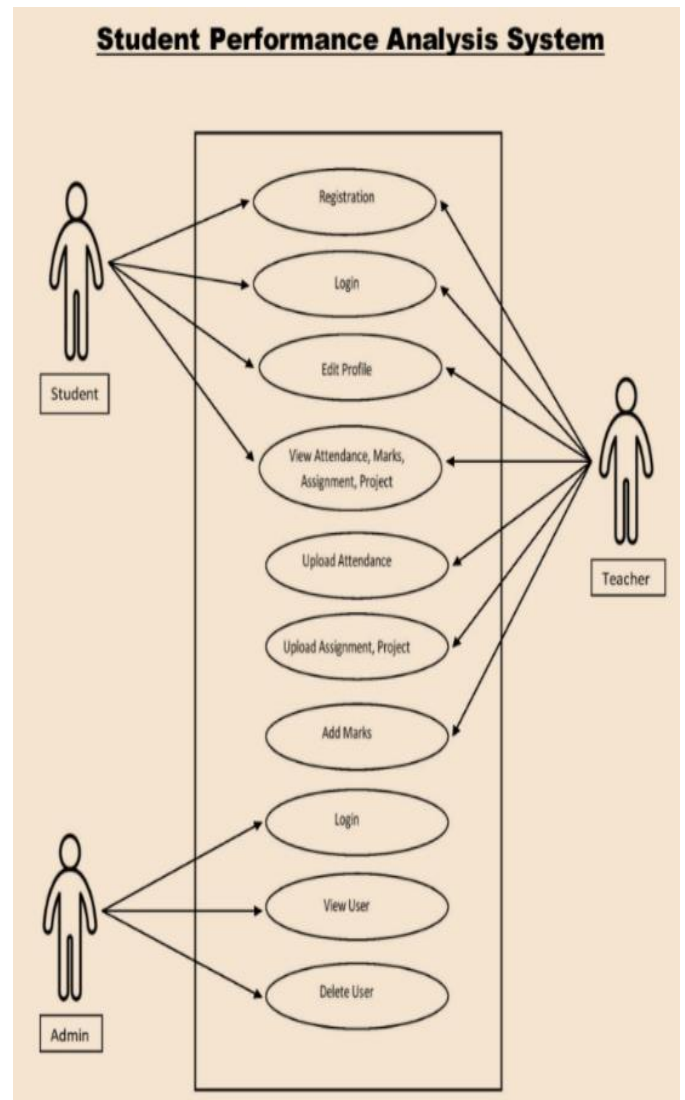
Student Performance Analysis System

Student

Registration

Login

Edit Profile

View Attendance, Marks, Assignment, Project

Upload Attendance

Upload Assignment, Project

Add Marks

Teacher

Login

View User

Delete User

Admin